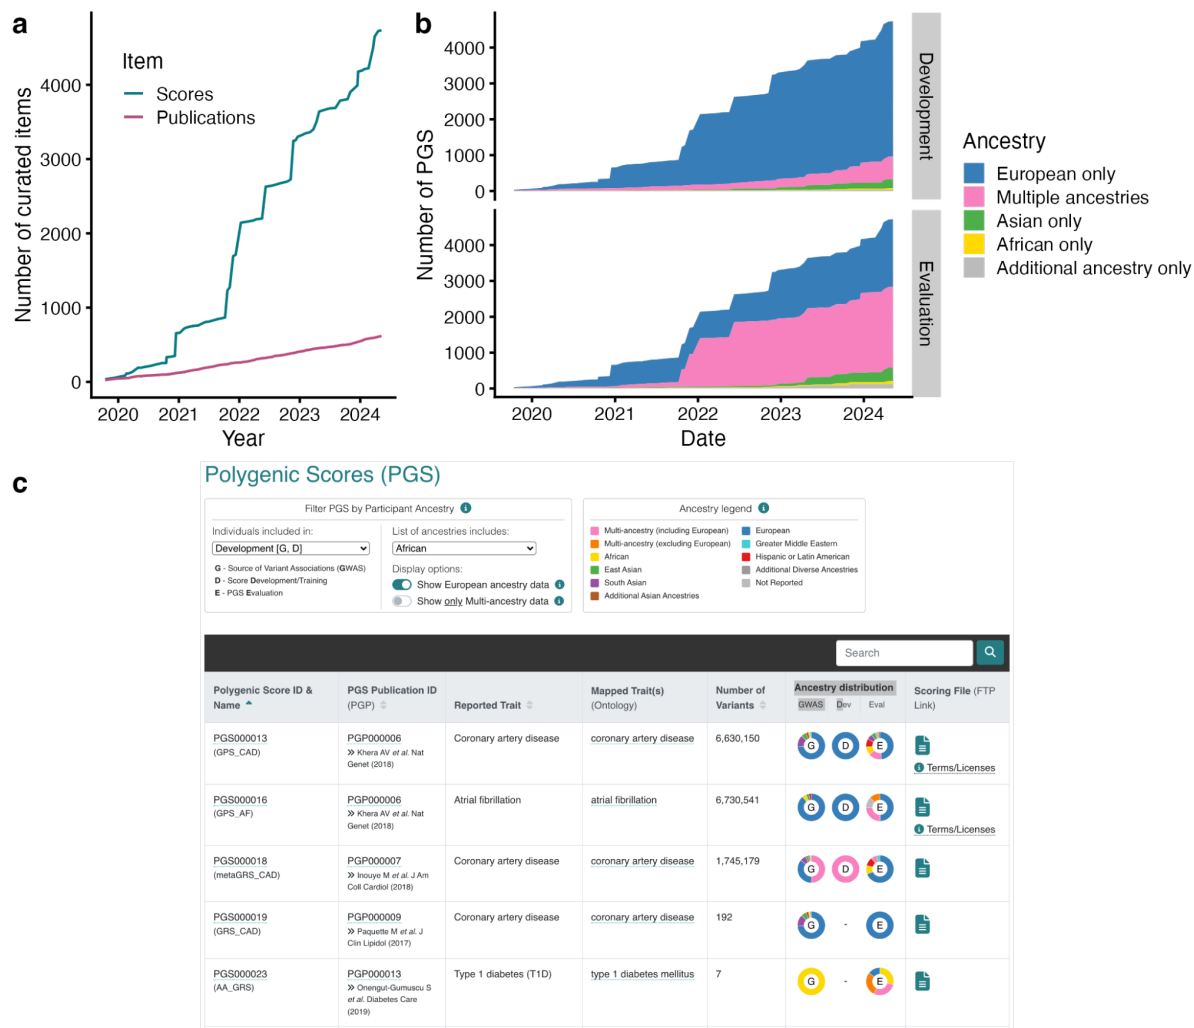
a

Item
Scores
Publications

Number of curated items
4000
3000
2000
1000
0
2020 2021 2022 2023 2024
Year

b

Number of PGS
4000
3000
2000
1000
0
Development
4000
3000
2000
1000
0
Evaluation
2020 2021 2022 2023 2024
Date

Ancestry
European only
Multiple ancestries
Asian only
African only
Additional ancestry only

c

Polygenic Scores (PGS)

Filter PGS by Participant Ancestry
Individuals included in:
Development [G, D]
G - Source of Variant Associations (GWAS)
D - Score Development/Training
E - PGS Evaluation
List of ancestries includes:
African
Display options:
Show European ancestry data
Show only Multi-ancestry data

Ancestry legend
Multi-ancestry (including European)
Multi-ancestry (excluding European)
African
East Asian
South Asian
Additional Asian Ancestries
European
Greater Middle Eastern
Hispanic or Latin American
Additional Diverse Ancestries
Not Reported

Search

| Polygenic Score ID & Name | PGS Publication ID (PGP) | Reported Trait | Mapped Trait(s) (Ontology) | Number of Variants | Ancestry distribution GWAS Dev Eval | Scoring File (FTP Link) |
|---|---|---|---|---|---|---|
| PGS000013 (GPS_CAD) | PGP000006 » Khera AV et al. Nat Genet (2018) | Coronary artery disease | coronary artery disease | 6,630,150 | G D E | Terms/Licenses |
| PGS000016 (GPS_AF) | PGP000006 » Khera AV et al. Nat Genet (2018) | Atrial fibrillation | atrial fibrillation | 6,730,541 | G D E | Terms/Licenses |
| PGS000018 (metaGRS_CAD) | PGP000007 » Inouye M et al. J Am Coll Cardiol (2018) | Coronary artery disease | coronary artery disease | 1,745,179 | G D E | |
| PGS000019 (GRS_CAD) | PGP000009 » Paquette M et al. J Clin Lipidol (2017) | Coronary artery disease | coronary artery disease | 192 | G - E | |
| PGS000023 (AA_GRS) | PGP000013 » Onengut-Gumuscu S et al. Diabetes Care (2019) | Type 1 diabetes (T1D) | type 1 diabetes mellitus | 7 | G - E | |